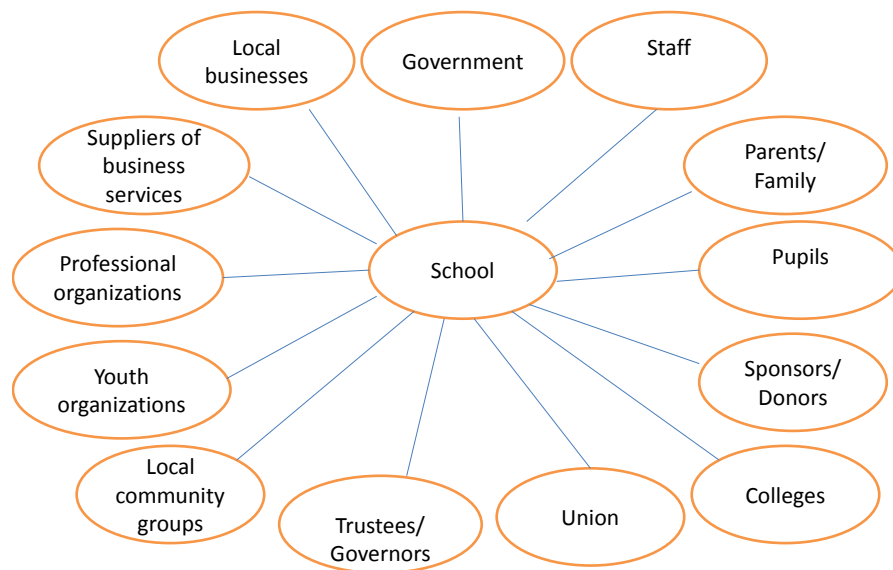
Local businesses

Government

Staff

Suppliers of business services

Parents/ Family

Professional organizations

School

Pupils

Youth organizations

Sponsors/ Donors

Local community groups

Trustees/ Governors

Union

Colleges